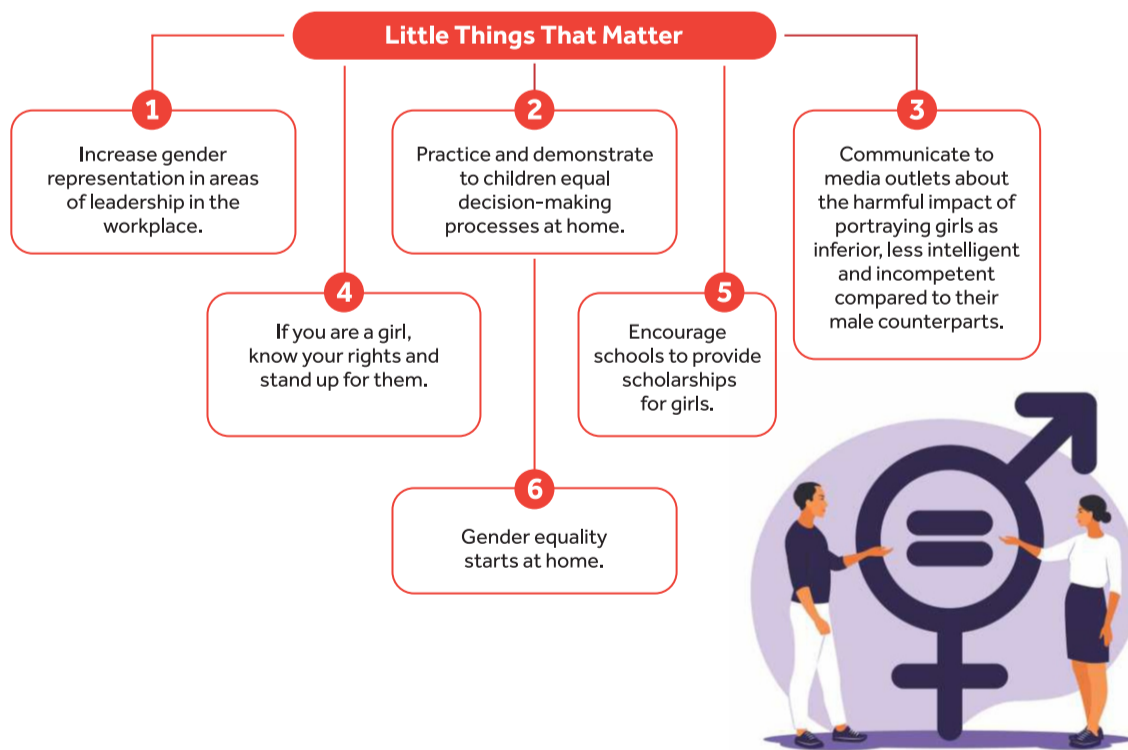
Little Things That Matter

1

Increase gender representation in areas of leadership in the workplace.

2

Practice and demonstrate to children equal decision-making processes at home.

3

Communicate to media outlets about the harmful impact of portraying girls as inferior, less intelligent and incompetent compared to their male counterparts.

4

If you are a girl, know your rights and stand up for them.

5

Encourage schools to provide scholarships for girls.

6

Gender equality starts at home.